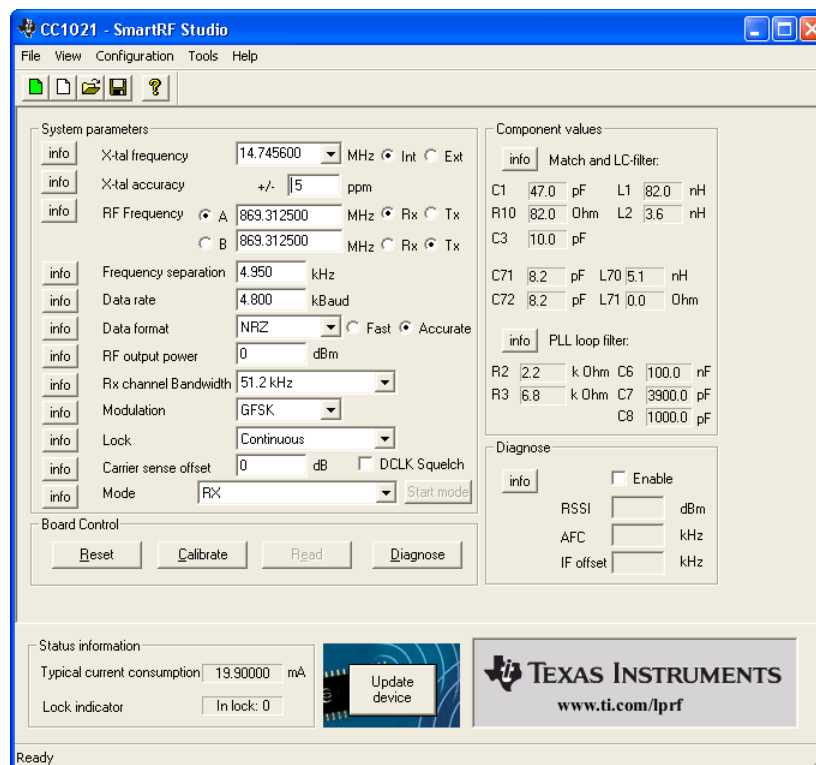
CC1021 - SmartRF Studio

File View Configuration Tools Help

System parameters

info X-tal frequency 14.745600 MHz Int Ext
info X-tal accuracy +/- 5 ppm
info RF Frequency A 869.312500 MHz Rx Tx
B 869.312500 MHz Rx Tx
info Frequency separation 4.950 kHz
info Data rate 4.800 kBaud
info Data format NRZ Fast Accurate
info RF output power 0 dBm
info Rx channel Bandwidth 51.2 kHz
info Modulation GFSK
info Lock Continuous
info Carrier sense offset 0 dB DCLK Squelch
info Mode RX Start mode

Board Control

Reset Calibrate Read Diagnose

Component values

info Match and LC-filter:

| C1 | 47.0 | pF | L1 | 82.0 | nH |
|---|---|---|---|---|---|
| R10 | 82.0 | Ohm | L2 | 3.6 | nH |
| C3 | 10.0 | pF | | | |
| C71 | 8.2 | pF | L70 | 5.1 | nH |
| C72 | 8.2 | pF | L71 | 0.0 | Ohm |

info PLL loop filter:

| R2 | 2.2 | k Ohm | C6 | 100.0 | nF |
|---|---|---|---|---|---|
| R3 | 6.8 | k Ohm | C7 | 3900.0 | pF |
| | | | C8 | 1000.0 | pF |

Diagnose

info Enable
RSSI dBm
AFC kHz
IF offset kHz

Status information

Typical current consumption 19.90000 mA
Lock indicator In lock: 0

Update device

TEXAS INSTRUMENTS
www.ti.com/lprf

Ready